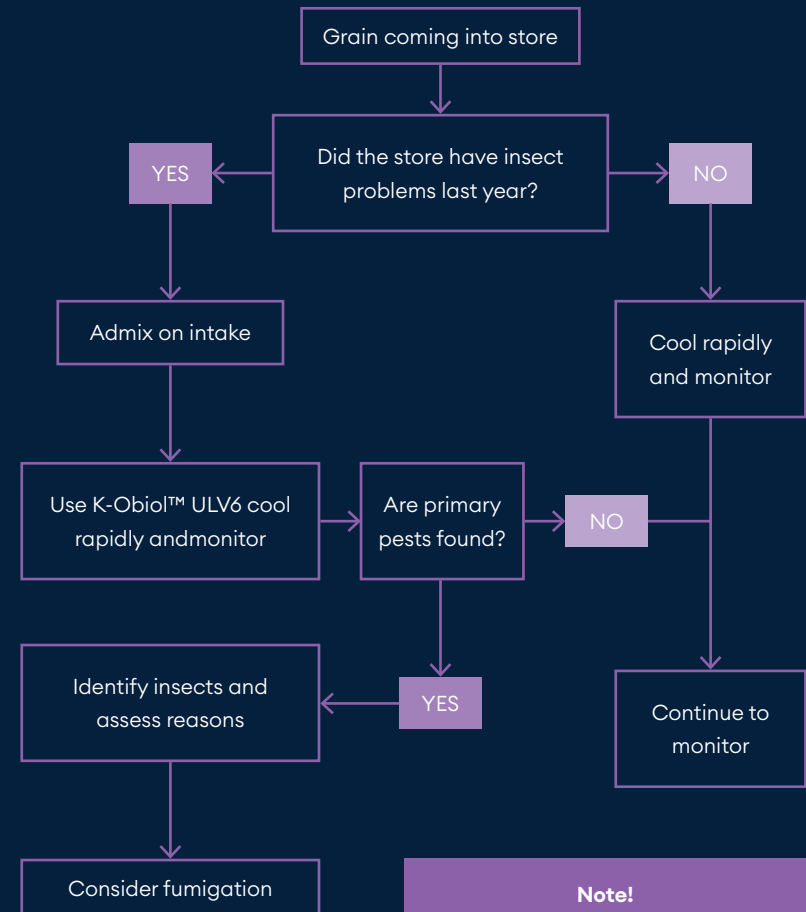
Grain coming into store

Did the store have insect problems last year?

YES

NO

Admix on intake

Cool rapidly and monitor

Use K-Obiol™ ULV6 cool rapidly andmonitor

Are primary pests found?

NO

YES

Identify insects and assess reasons

Continue to monitor

Consider fumigation

Note!